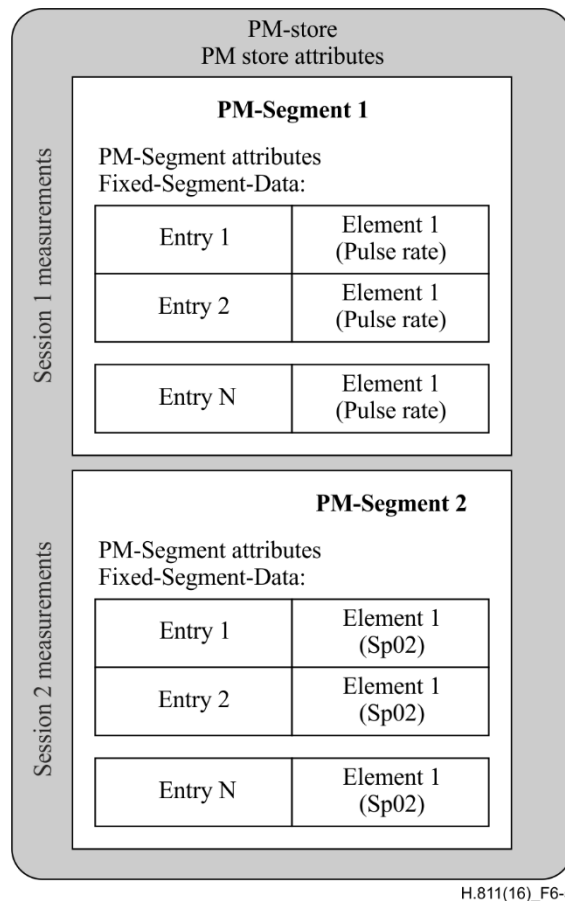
PM-store
PM store attributes

Session 1 measurements

**PM-Segment 1**

PM-Segment attributes
Fixed-Segment-Data:

| Entry 1 | Element 1 (Pulse rate) |
|---|---|
| Entry 2 | Element 1 (Pulse rate) |

| Entry N | Element 1 (Pulse rate) |
|---|---|

Session 2 measurements

**PM-Segment 2**

PM-Segment attributes
Fixed-Segment-Data:

| Entry 1 | Element 1 (Sp02) |
|---|---|
| Entry 2 | Element 1 (Sp02) |

| Entry N | Element 1 (Sp02) |
|---|---|

H.811(16)_F6-